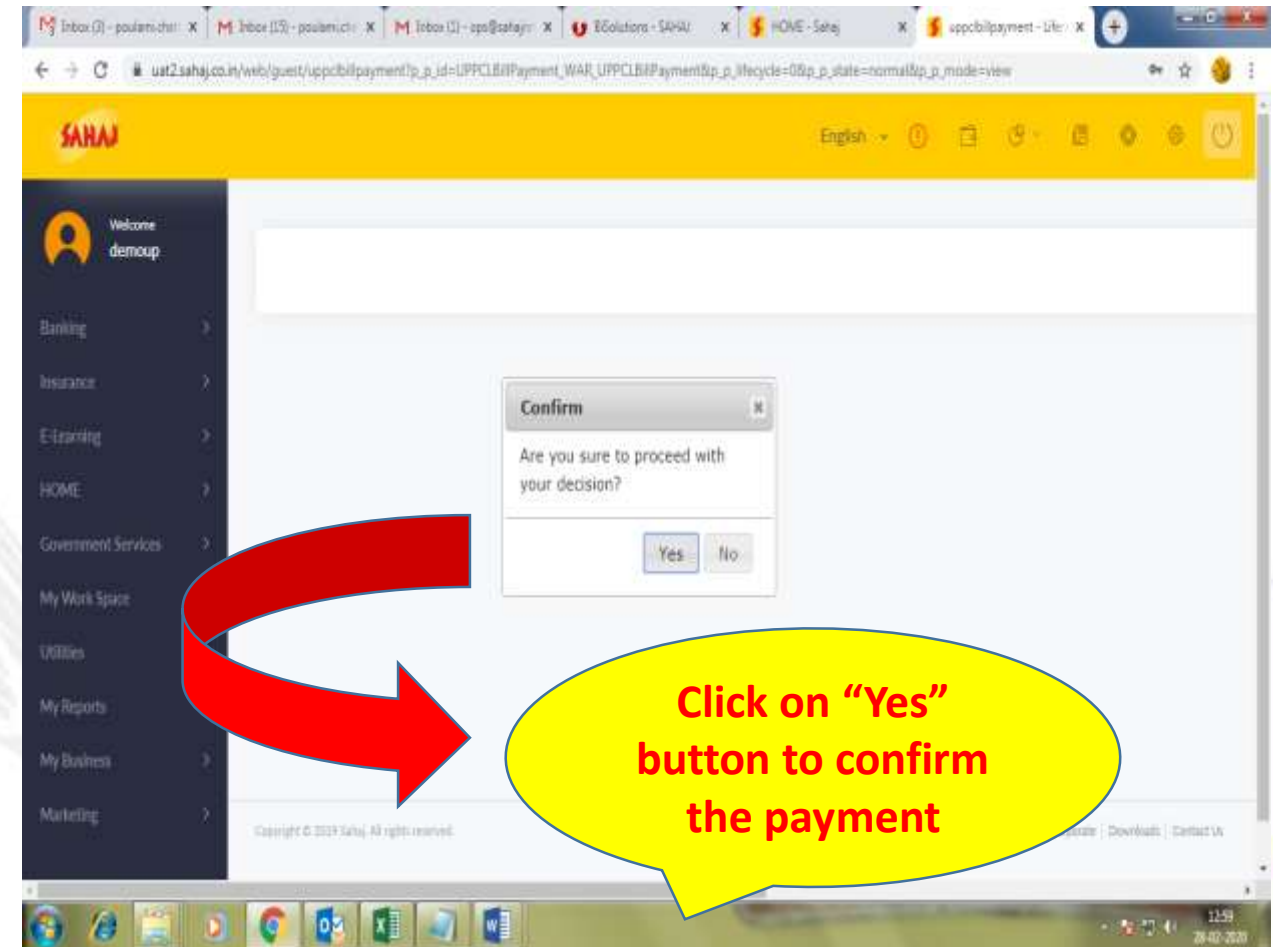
Inbox (3) - poulami.chat ×
Inbox (15) - poulami.ch ×
Inbox (1) - ops@sahaj ×
ESolutions - SAHAJ ×
HOME - Sahaj ×
uppclbillpayment - Life ×

uat2.sahaj.co.in/web/guest/uppclbillpayment?p_p_id=UPPCLBillPayment_WAR_UPPCLBillPayment&p_p_lifecycle=0&p_p_state=normal&p_p_mode=view

SAHAJ

English

Welcome
demoup

Banking
Insurance
E-Learning
HOME
Government Services
My Work Space
Utilities
My Reports
My Business
Marketing

Confirm
×
Are you sure to proceed with your decision?
Yes
No

Click on “Yes” button to confirm the payment

Copyright © 2019 Sahaj. All rights reserved.

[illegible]porate | Downloads | Contact Us

12:59
28-02-2020